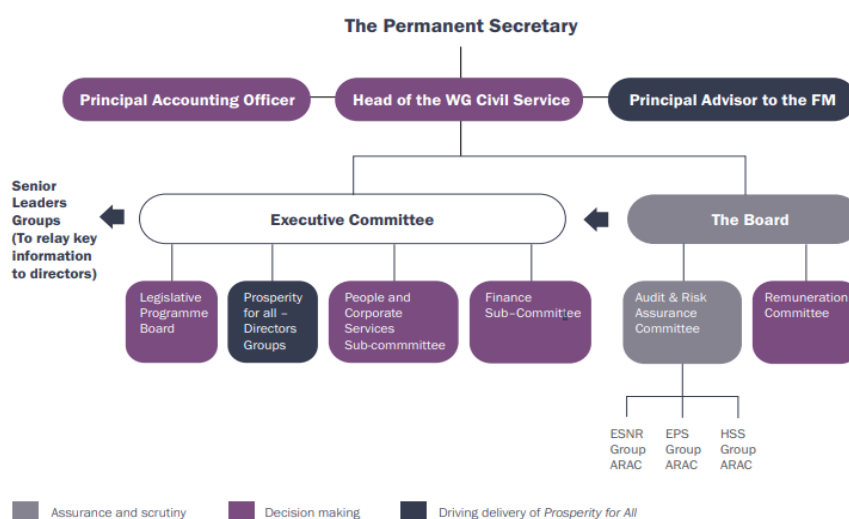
The Permanent Secretary

Principal Accounting Officer

Head of the WG Civil Service

Principal Advisor to the FM

Senior Leaders Groups (To relay key information to directors)

Executive Committee

The Board

Legislative Programme Board

Prosperity for all – Directors Groups

People and Corporate Services Sub-commmittee

Finance Sub–Committee

Audit & Risk Assurance Committee

Remuneration Committee

ESNR Group ARAC

EPS Group ARAC

HSS Group ARAC

Assurance and scrutiny

Decision making

Driving delivery of *Prosperity for All*